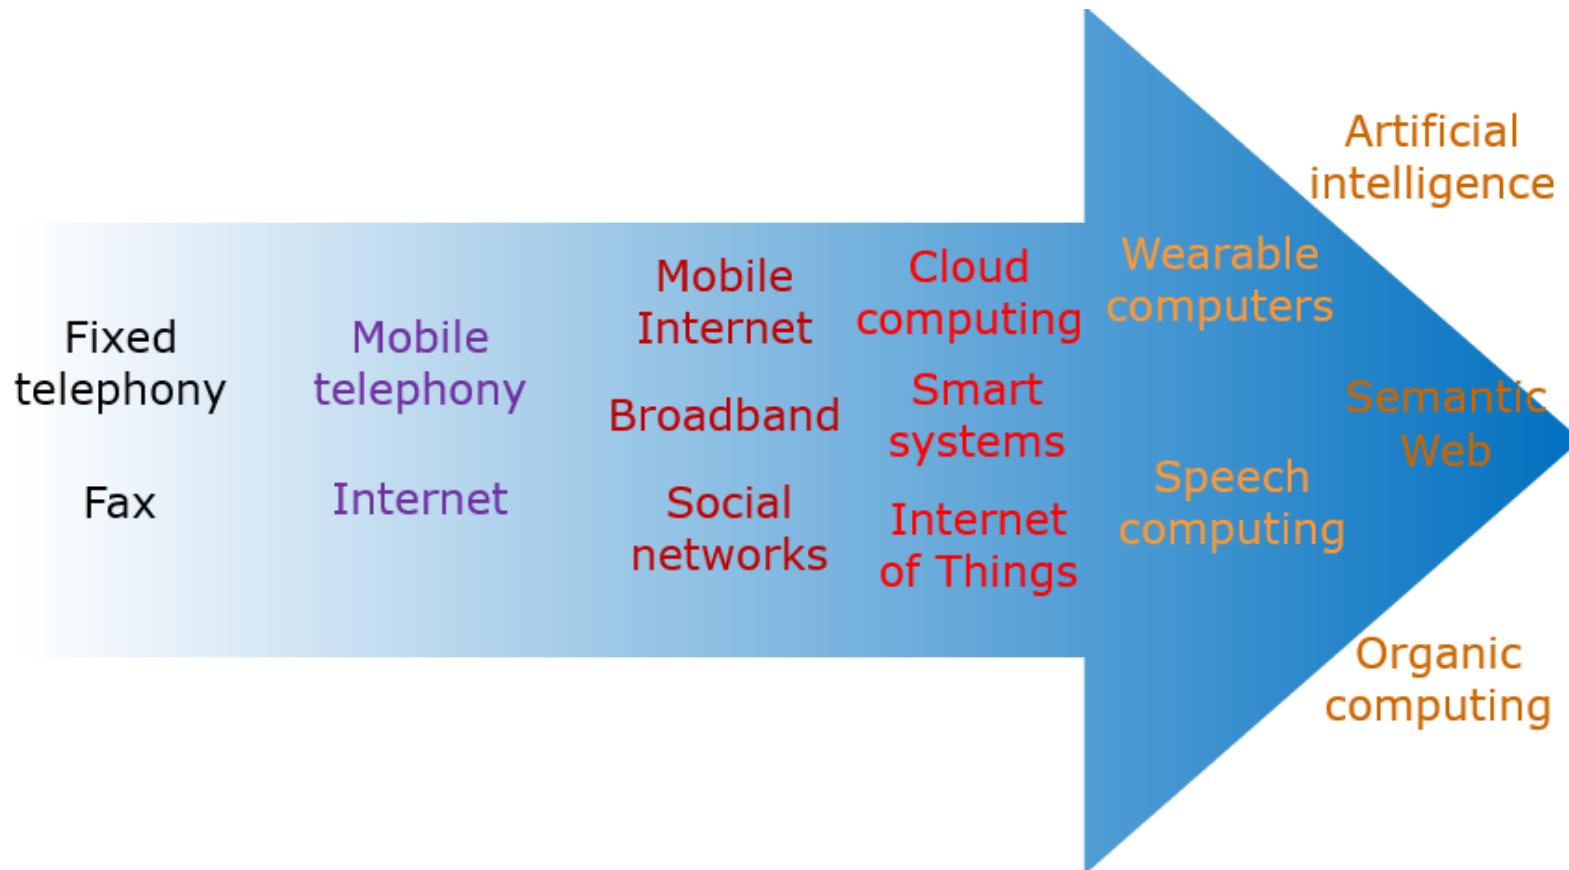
Fixed telephony

Fax

Mobile telephony

Internet

Mobile Internet

Broadband

Social networks

Cloud computing

Smart systems

Internet of Things

Wearable computers

Speech computing

Artificial intelligence

Semantic Web

Organic computing